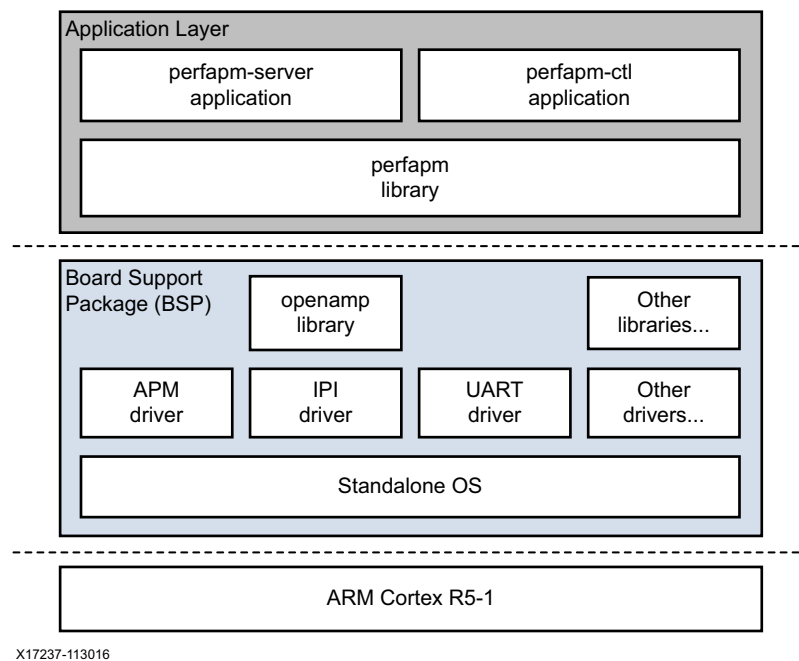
Application Layer

perfapm-server application

perfapm-ctl application

perfapm library

Board Support Package (BSP)

openamp library

Other libraries...

APM driver

IPI driver

UART driver

Other drivers...

Standalone OS

ARM Cortex R5-1

X17237-113016